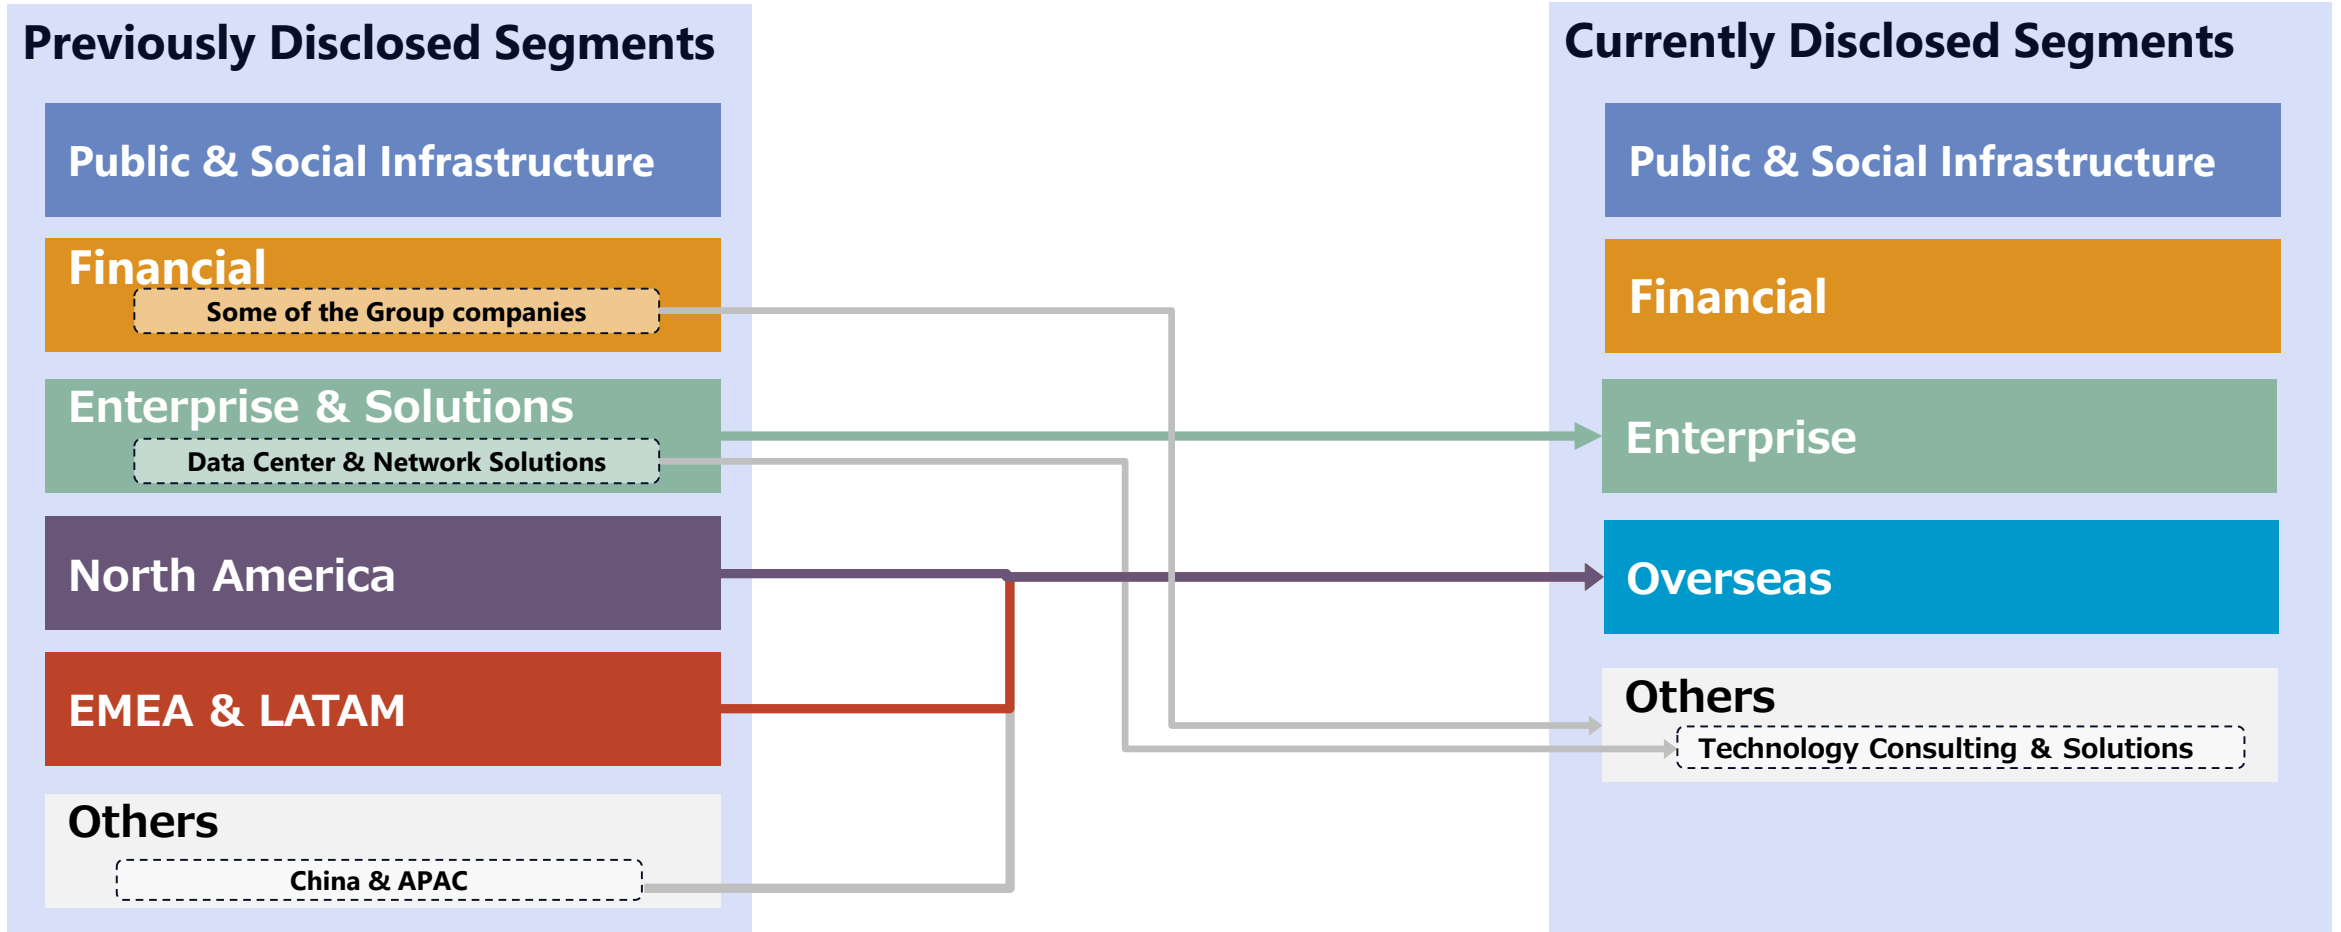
Previously Disclosed Segments

Public & Social Infrastructure

Financial
Some of the Group companies

Enterprise & Solutions
Data Center & Network Solutions

North America

EMEA & LATAM

Others
China & APAC

Currently Disclosed Segments

Public & Social Infrastructure

Financial

Enterprise

Overseas

Others
Technology Consulting & Solutions